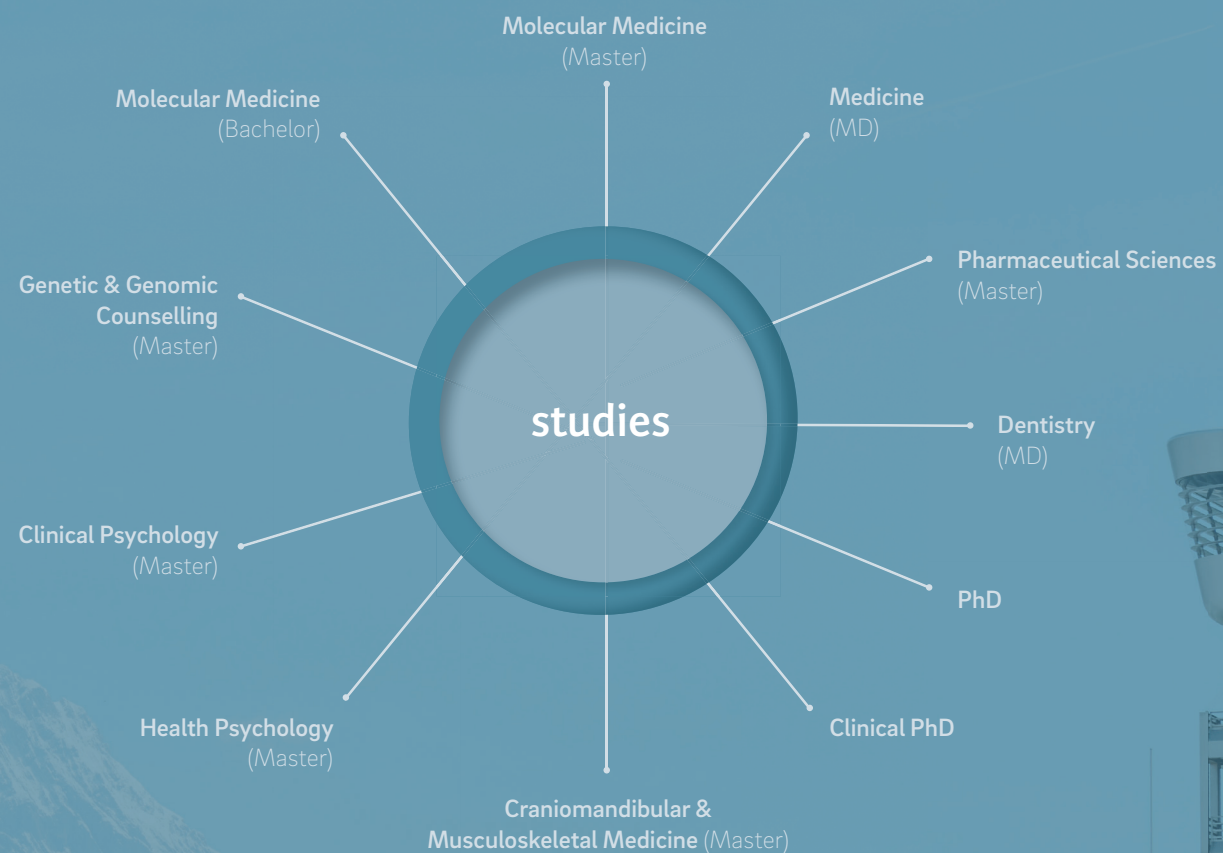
Molecular Medicine
(Master)

Medicine
(MD)

Pharmaceutical Sciences
(Master)

Dentistry
(MD)

PhD

Clinical PhD

Craniomandibular & Musculoskeletal Medicine (Master)

Health Psychology
(Master)

Clinical Psychology
(Master)

Genetic & Genomic Counselling
(Master)

Molecular Medicine
(Bachelor)

studies